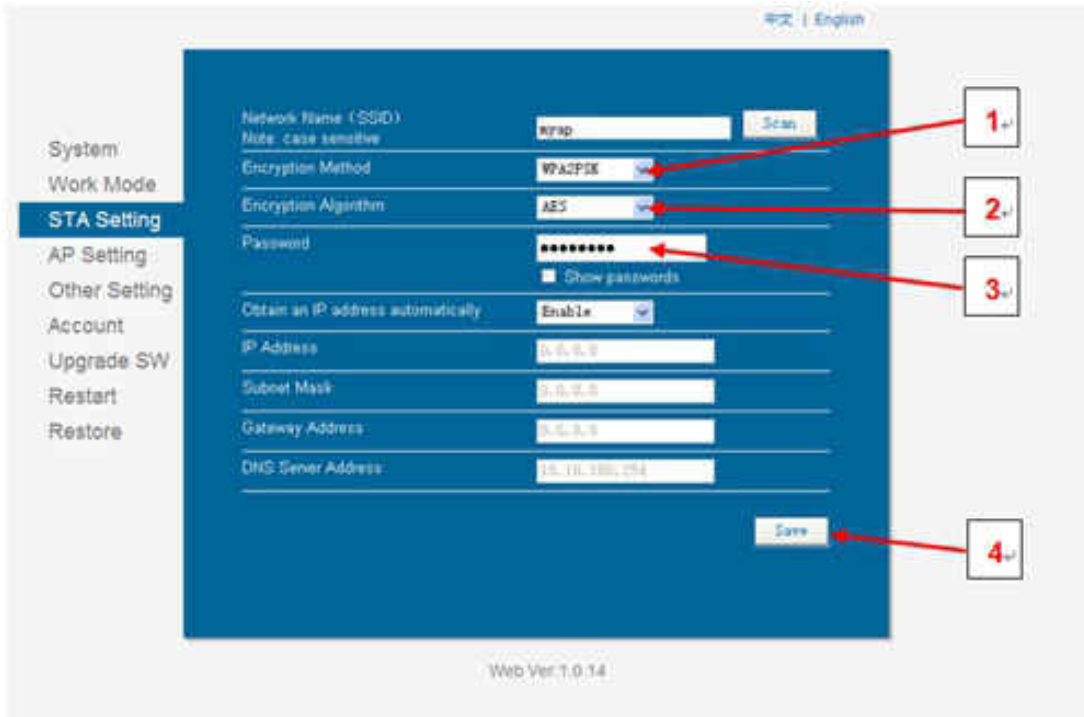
中文 | English

System
Work Mode
STA Setting
AP Setting
Other Setting
Account
Upgrade SW
Restart
Restore

Network Name (SSID)
Note: case sensitive
myap
Scan

Encryption Method
WPA2PSK

Encryption Algorithm
AES

Password
●●●●●●●●●
Show passwords

Obtain an IP address automatically
Enable

IP Address
0.0.0.0

Subnet Mask
0.0.0.0

Gateway Address
0.0.0.0

DNS Server Address
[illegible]

Save

1
2
3
4

Web Ver:1.0.14